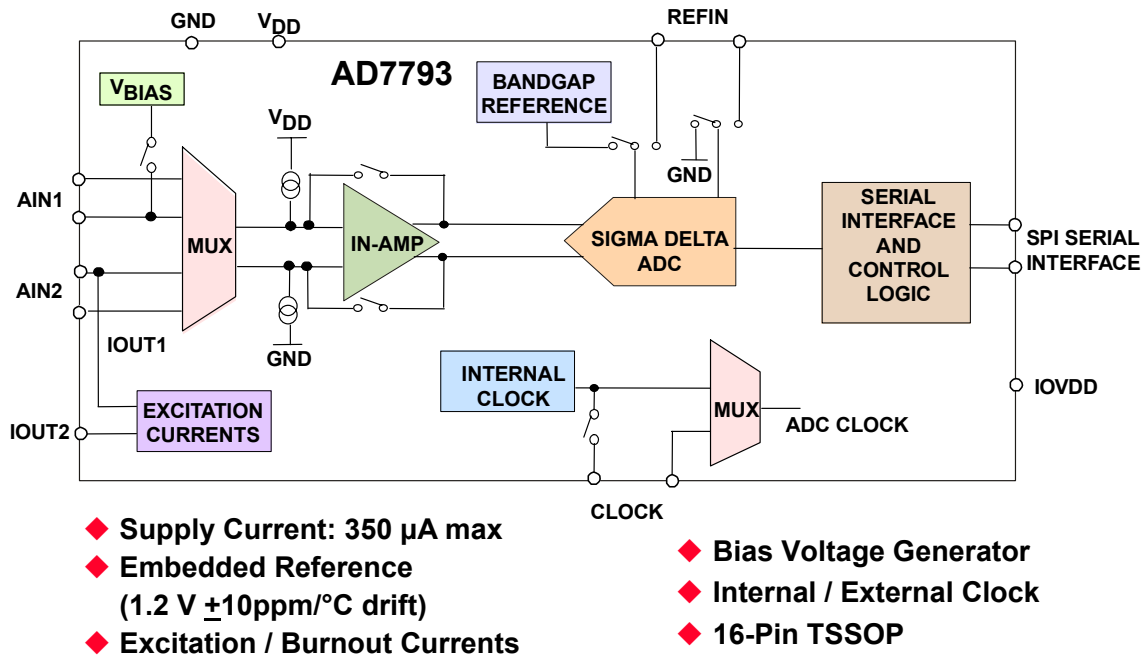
GND $V_{DD}$ REFIN

AD7793

$V_{BIAS}$

BANDGAP REFERENCE

$V_{DD}$

GND

AIN1

AIN2

MUX

IN-AMP

SIGMA DELTA ADC

SERIAL INTERFACE AND CONTROL LOGIC

SPI SERIAL INTERFACE

GND

IOUT1

INTERNAL CLOCK

IOVDD

EXCITATION CURRENTS

MUX

ADC CLOCK

IOUT2

CLOCK

◆ Supply Current: 350 µA max

◆ Embedded Reference (1.2 V ±10ppm/°C drift)

◆ Excitation / Burnout Currents

◆ Bias Voltage Generator

◆ Internal / External Clock

◆ 16-Pin TSSOP